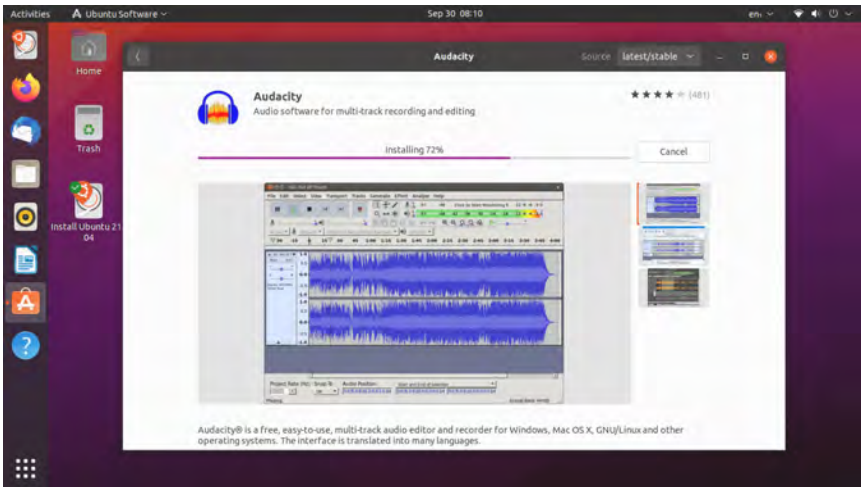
Activities Ubuntu Software Sep 30 08:10 en

Home

Trash

Install Ubuntu 21.04

Audacity

Source latest/stable

Audacity
Audio software for multi-track recording and editing

(481)

Installing 72%

Cancel

Audacity® is a free, easy-to-use, multi-track audio editor and recorder for Windows, Mac OS X, GNU/Linux and other operating systems. The interface is translated into many languages.